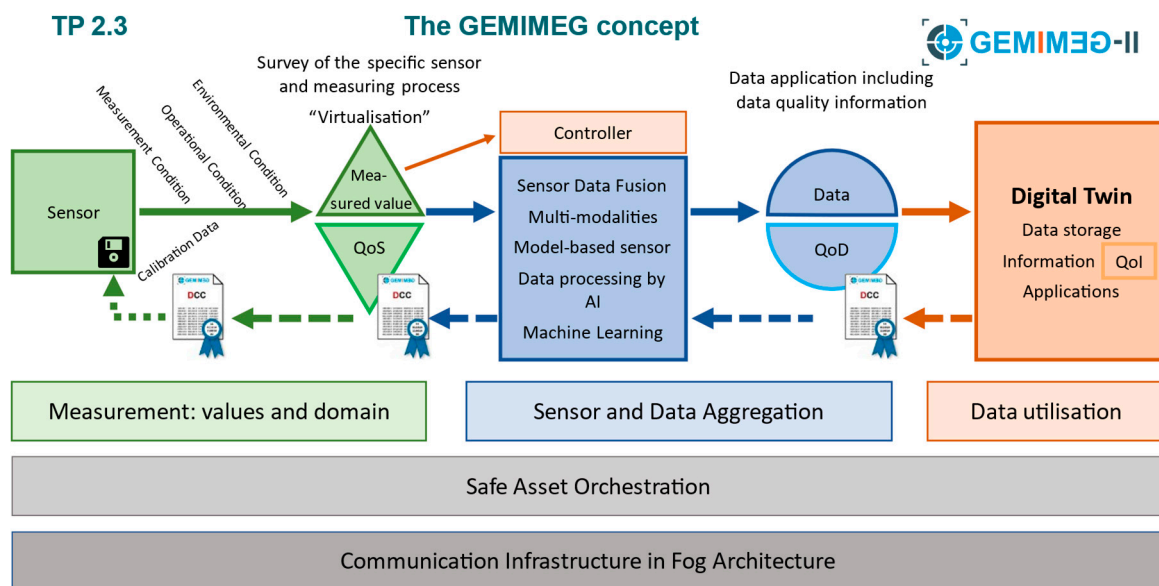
TP 2.3

The GEMIMEG concept

GEMIMEG-II

Survey of the specific sensor and measuring process

"Virtualisation"

Measurement Condition

Operational Condition

Environmental Condition

Calibration Data

Sensor

Measured value

QoS

Controller

Sensor Data Fusion

Multi-modalities

Model-based sensor

Data processing by AI

Machine Learning

Data application including data quality information

Data

QoD

Digital Twin

Data storage

Information QoI

Applications

DCC

DCC

DCC

Measurement: values and domain

Sensor and Data Aggregation

Data utilisation

Safe Asset Orchestration

Communication Infrastructure in Fog Architecture